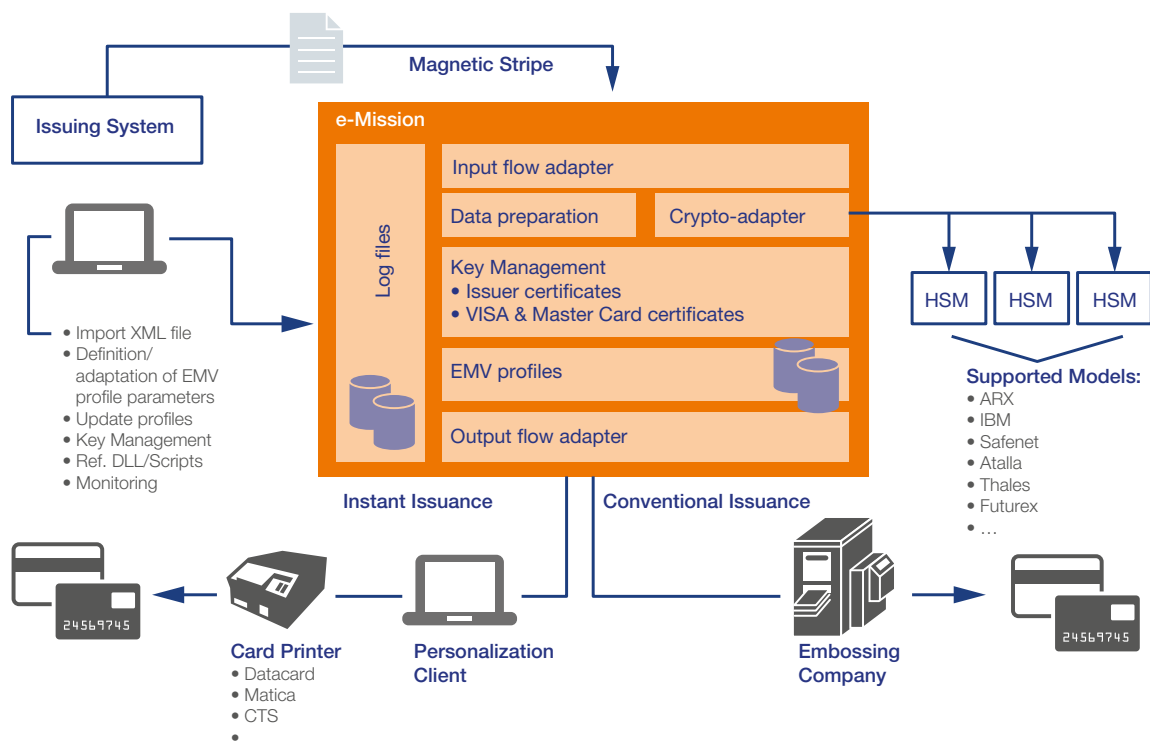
Magnetic Stripe

Issuing System

e-Mission

Log files

Input flow adapter

Data preparation

Crypto-adapter

Key Management
• Issuer certificates
• VISA & Master Card certificates

EMV profiles

Output flow adapter

HSM

HSM

HSM

Supported Models:
• ARX
• IBM
• Safenet
• Atalla
• Thales
• Futurex
• …

• Import XML file
• Definition/ adaptation of EMV profile parameters
• Update profiles
• Key Management
• Ref. DLL/Scripts
• Monitoring

Instant Issuance

Conventional Issuance

24569745

Card Printer
• Datacard
• Matica
• CTS
•

Personalization Client

Embossing Company

24569745